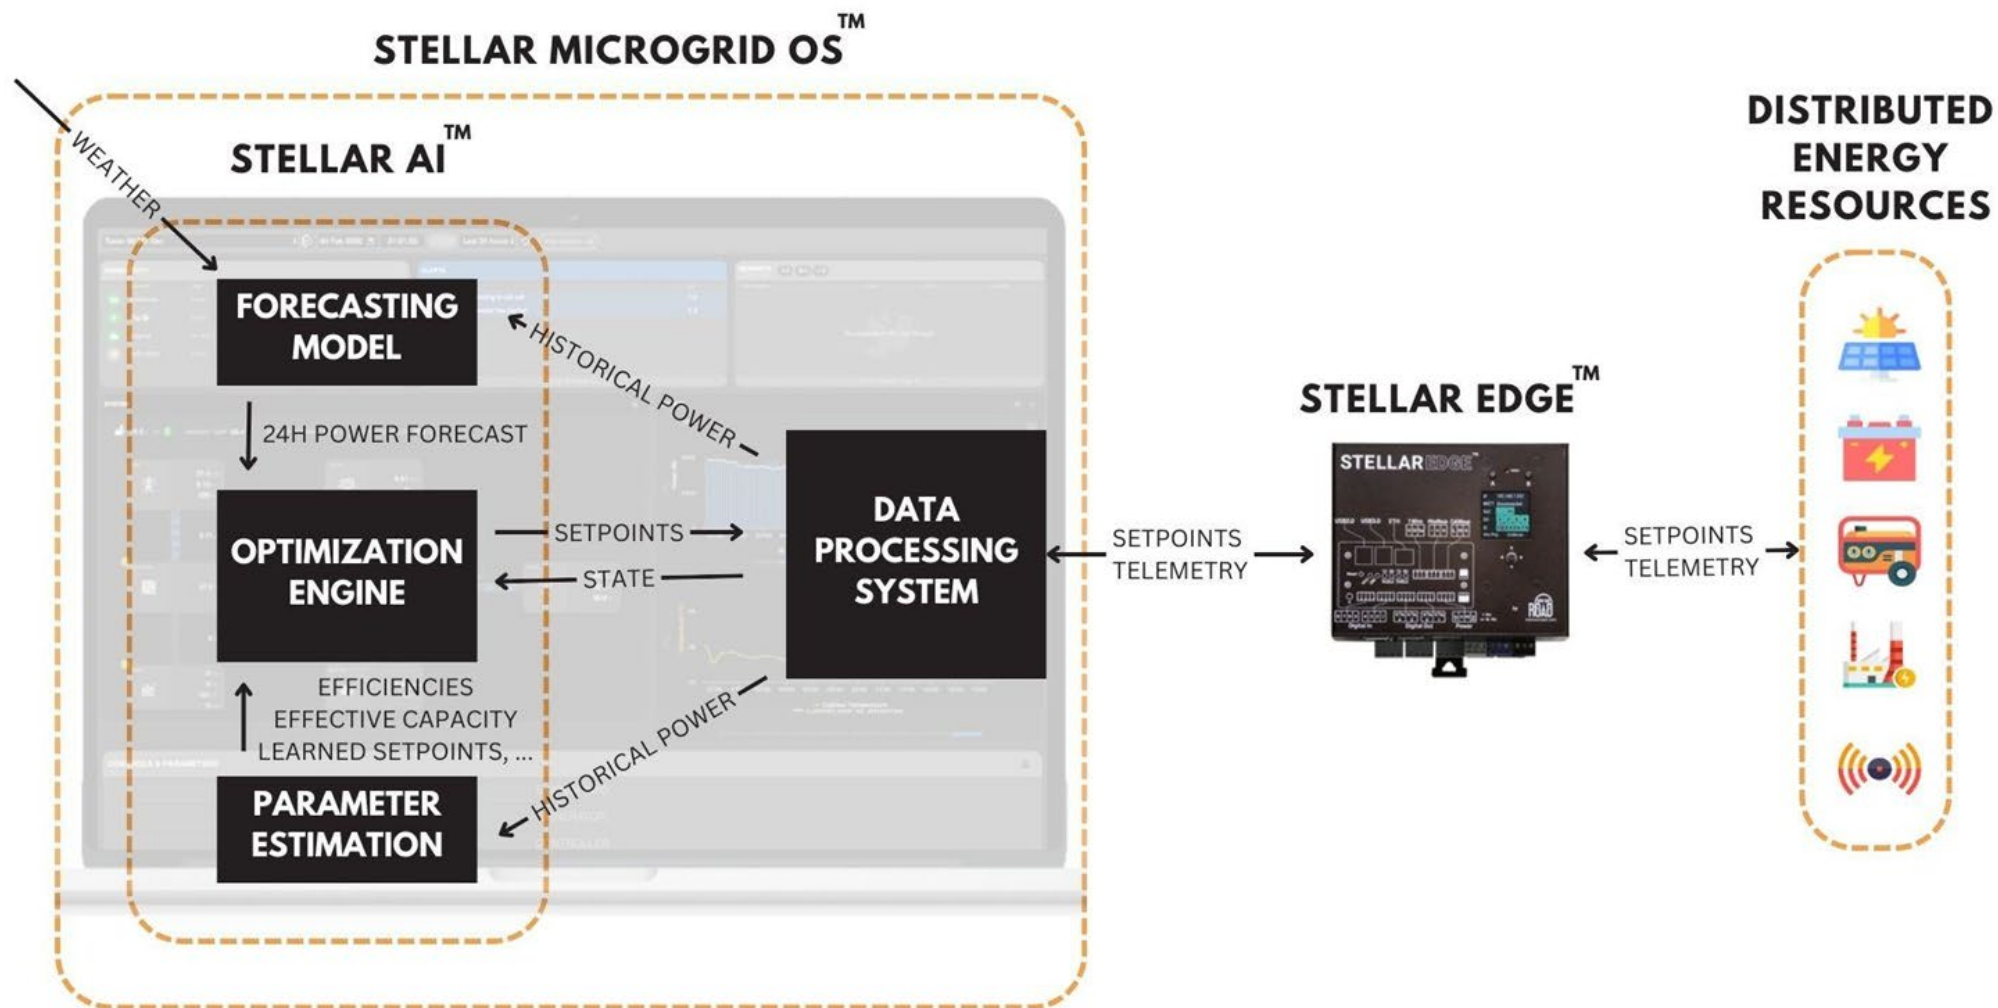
STELLAR MICROGRID OS™

STELLAR AI™

WEATHER

FORECASTING MODEL

HISTORICAL POWER

24H POWER FORECAST

OPTIMIZATION ENGINE

SETPOINTS

STATE

DATA PROCESSING SYSTEM

EFFICIENCIES
EFFECTIVE CAPACITY
LEARNED SETPOINTS, ...

HISTORICAL POWER

PARAMETER ESTIMATION

SETPOINTS
TELEMETRY

STELLAR EDGE™

STELLAR EDGE

SETPOINTS
TELEMETRY

DISTRIBUTED ENERGY RESOURCES